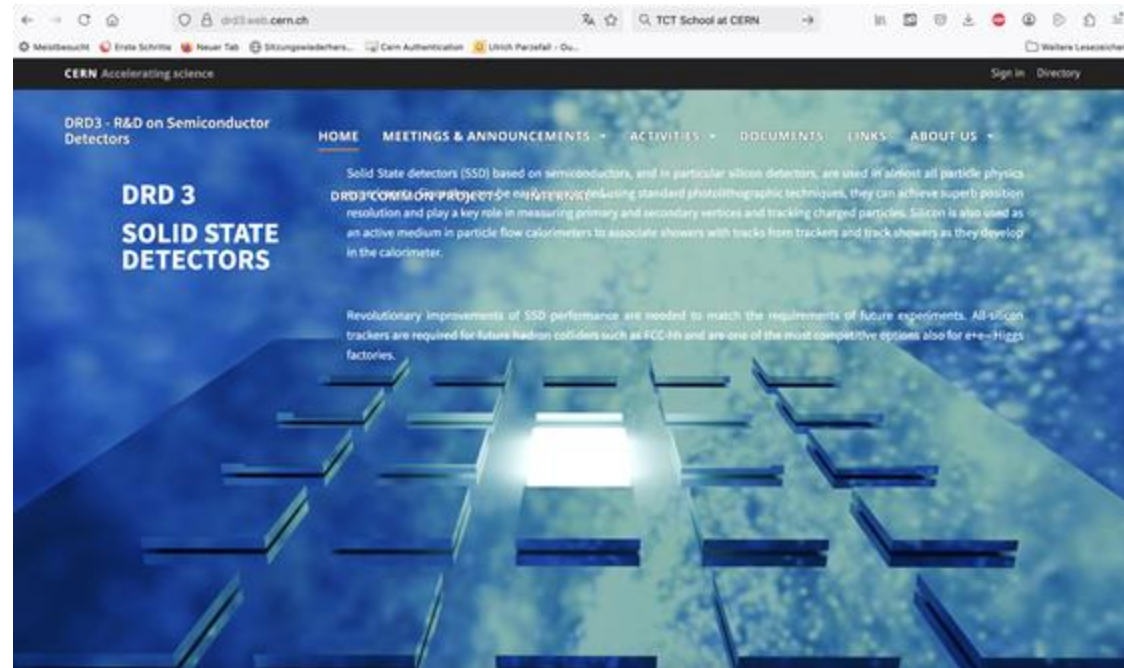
drd3.web.cern.ch

TCT School at CERN

Meistbesucht Erste Schritte Neuer Tab Sitzungswiederhers... Cern Authentication Ulrich Parzefall - Ou...

Weitere Lesezeichen

CERN Accelerating science

Sign in Directory

DRD3 - R&D on Semiconductor Detectors

HOME MEETINGS & ANNOUNCEMENTS ACTIVITIES DOCUMENTS LINKS ABOUT US

DRD 3

SOLID STATE DETECTORS

DRD3 COMMON PROJECTS INTERNAL

Solid State detectors (SSD) based on semiconductors, and in particular silicon detectors, are used in almost all particle physics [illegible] using standard photolithographic techniques, they can achieve superb position resolution and play a key role in measuring primary and secondary vertices and tracking charged particles. Silicon is also used as an active medium in particle flow calorimeters to associate showers with tracks from trackers and track showers as they develop in the calorimeter.

Revolutionary improvements of SSD performance are needed to match the requirements of future experiments. All-silicon trackers are required for future hadron colliders such as FCC-hh and are one of the most competitive options also for e+e- Higgs factories.